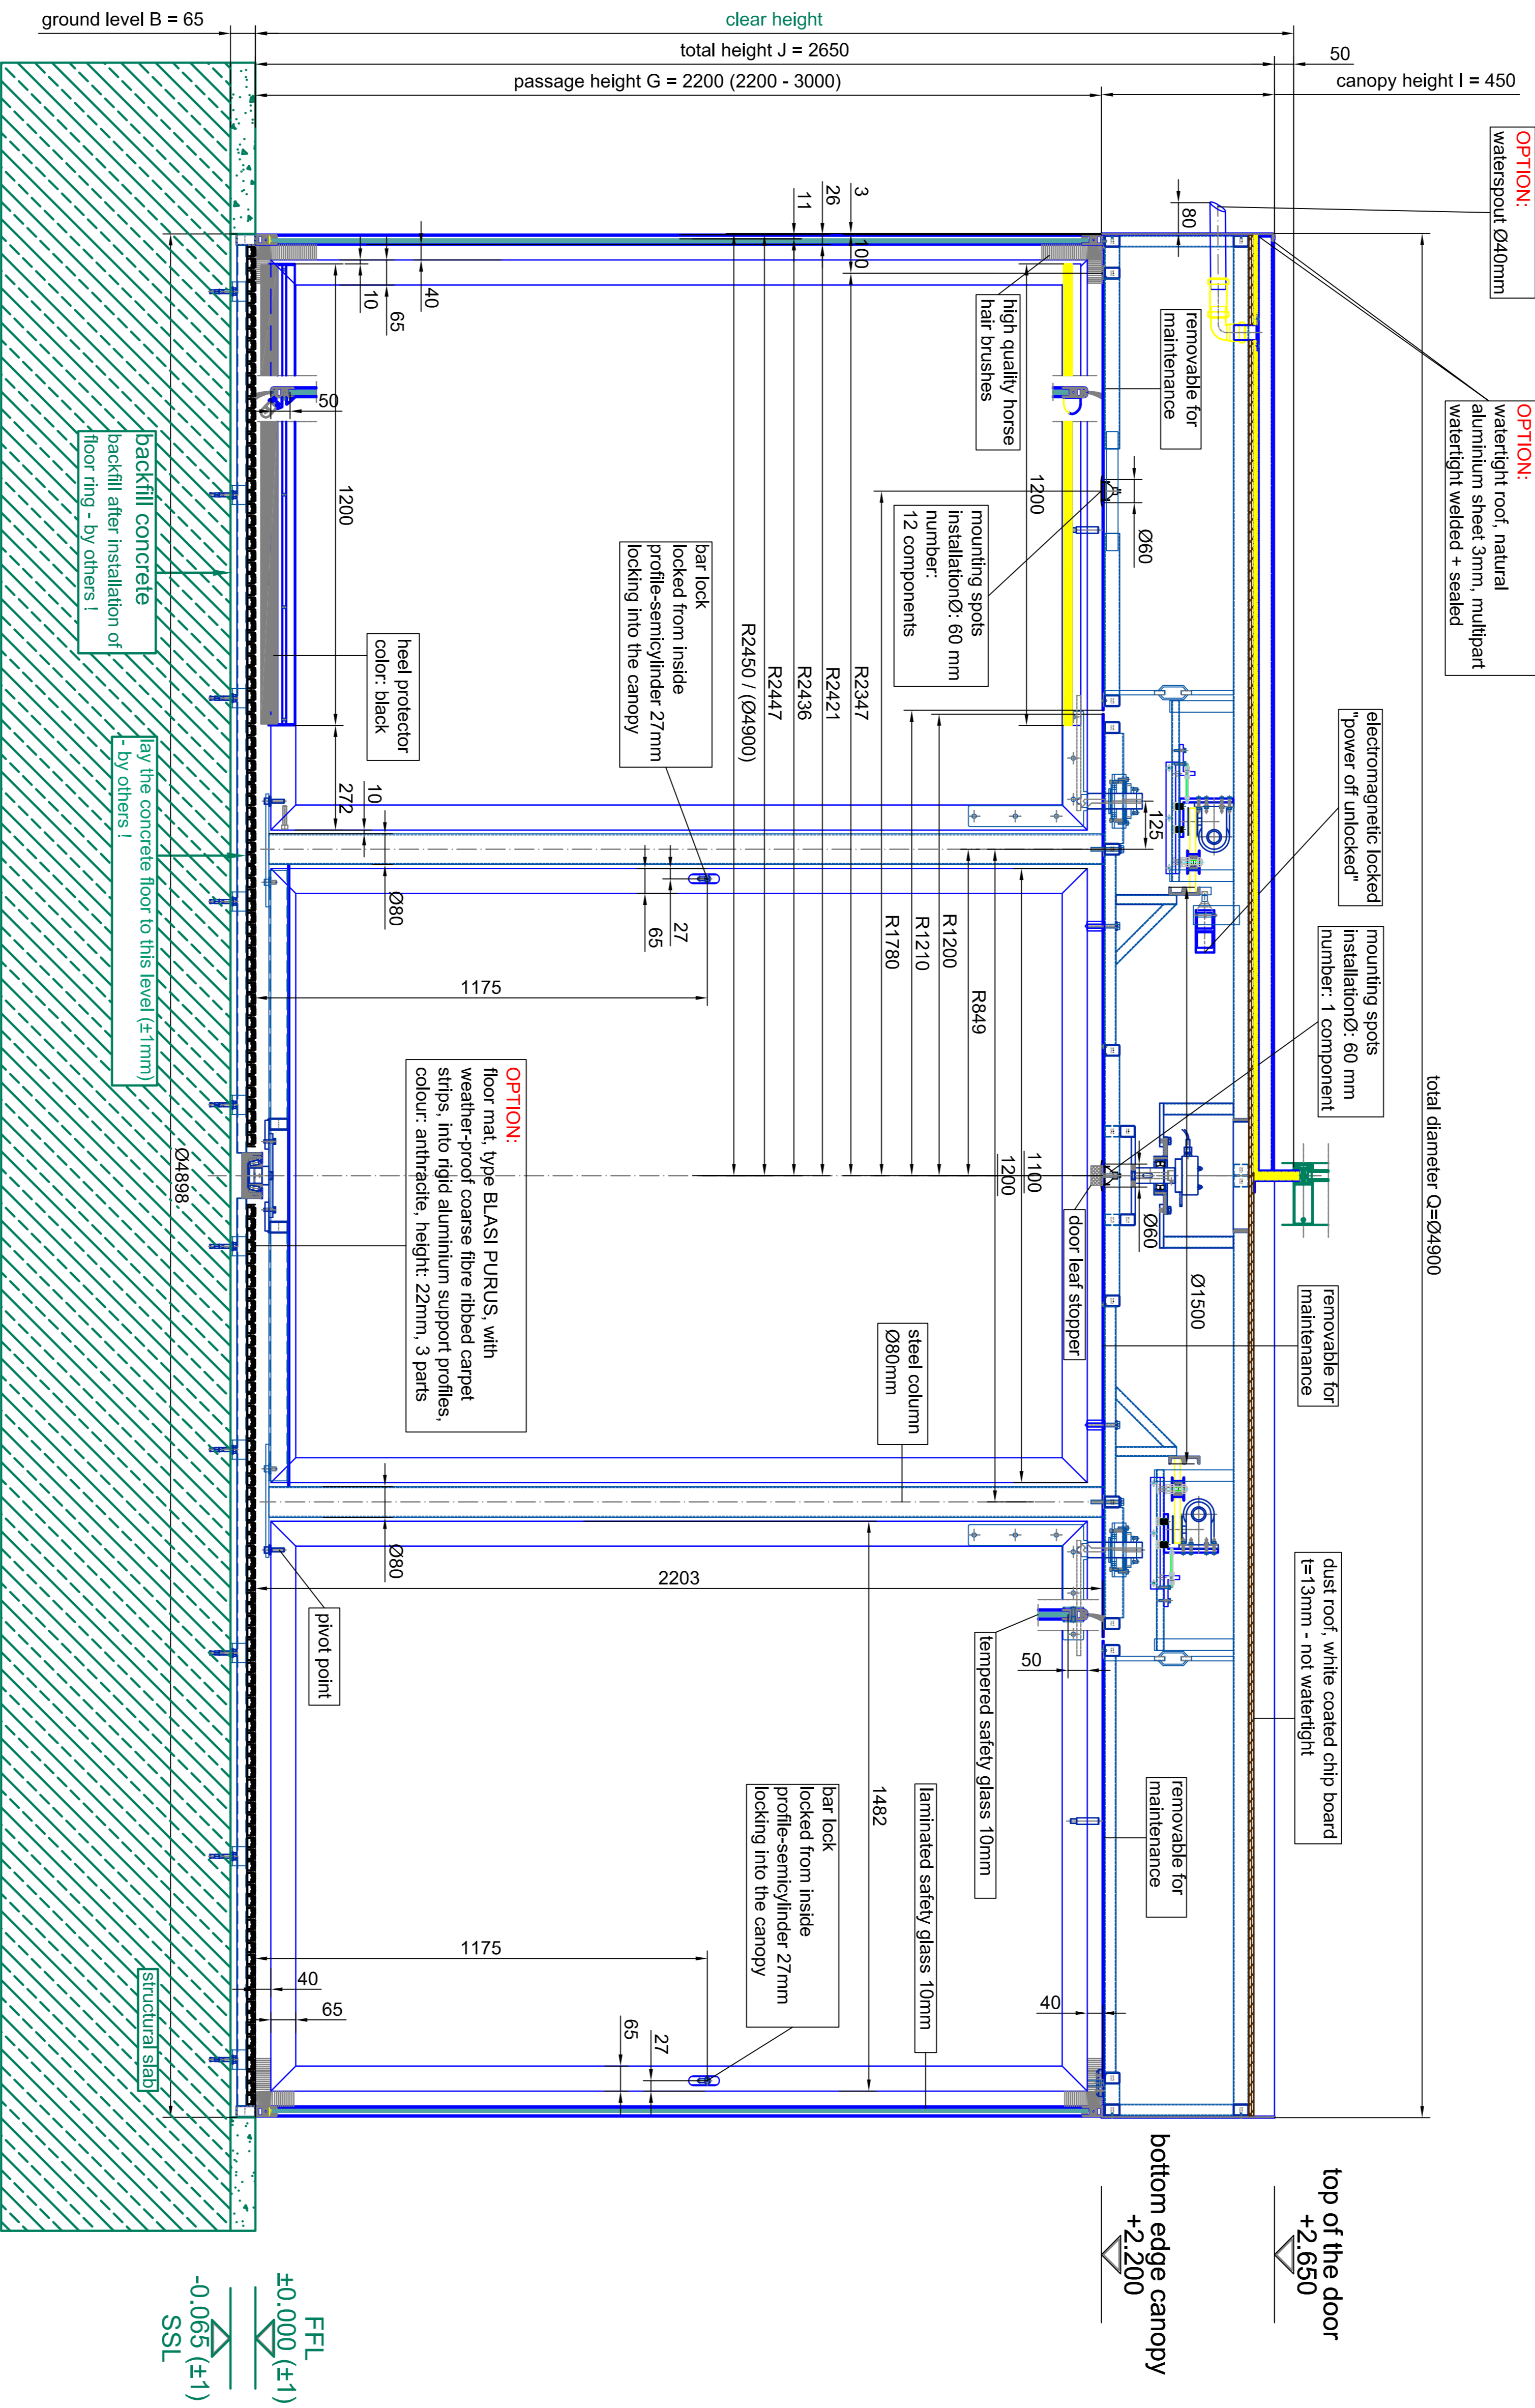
ground level B = 65
clear height
total height J = 2650
50
passage height G = 2200 (2200 - 3000)
canopy height I = 450

OPTION:
waterspout Ø40mm

OPTION:
watertight roof, natural aluminium sheet 3mm, multipart watertight welded + sealed

80
3
26
11
100
40
10
65
50
1200
high quality horse hair brushes
removable for maintenance
1200
Ø60
mounting spots installationØ: 60 mm number: 12 components
bar lock locked from inside profile-semicylinder 27mm locking into the canopy
R2450 / (Ø4900)
R2447
R2436
R2421
R2347
heel protector color: black
backfill concrete
backfill after installation of floor ring - by others !
lay the concrete floor to this level (±1mm) - by others !
electromagnetic locked "power off unlocked"
272
10
125
Ø80
27
65
R1780
R1210
R1200
R849
1175
mounting spots installationØ: 60 mm number: 1 component
total diameter Q=Ø4900
OPTION:
floor mat, type BLASI PURUS, with weather-proof coarse fibre ribbed carpet strips, into rigid aluminium support profiles, colour: anthracite, height: 22mm, 3 parts
Ø4898
1100
1200
Ø60
door leaf stopper
Ø1500
removable for maintenance
steel column Ø80mm
10
Ø80
2203
pivot point
dust roof, white coated chip board t=13mm - not watertight
50
tempered safety glass 10mm
1482
laminated safety glass 10mm
bar lock locked from inside profile-semicylinder 27mm locking into the canopy
removable for maintenance
1175
40
65
65
27
40
structural slab
bottom edge canopy +2.200
top of the door +2.650
FFL ±0.000 (±1)
-0.065 (±1) SSL